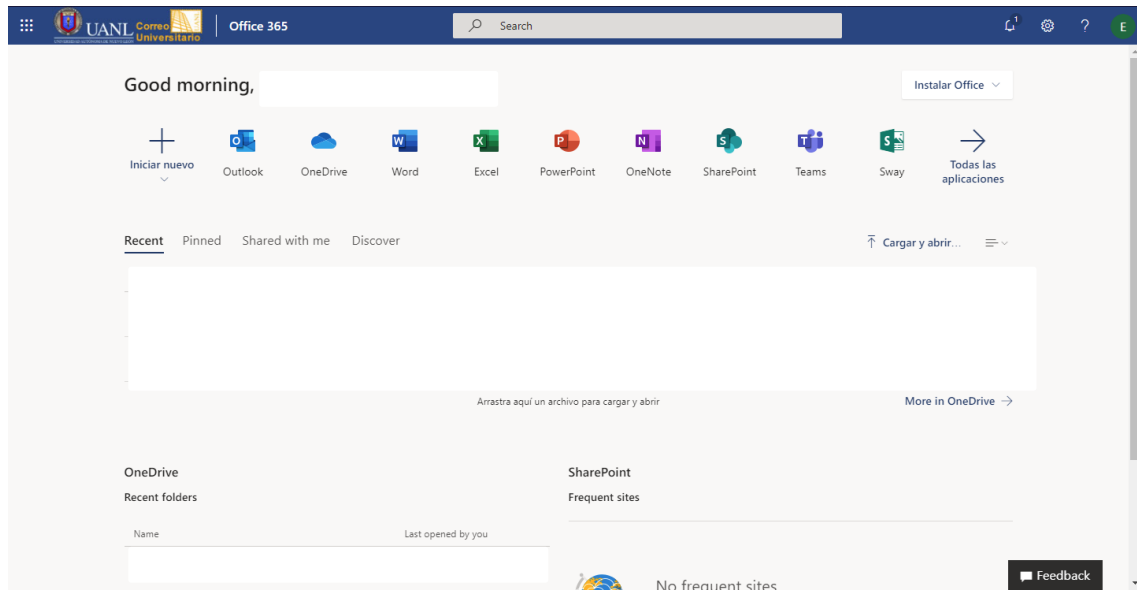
UANL Correo Universitario
Office 365
Search
1
?
E

Good morning,
Instalar Office

Iniciar nuevo
Outlook
OneDrive
Word
Excel
PowerPoint
OneNote
SharePoint
Teams
Sway
Todas las aplicaciones

Recent
Pinned
Shared with me
Discover
Cargar y abrir...

Arrastra aquí un archivo para cargar y abrir
More in OneDrive

OneDrive
Recent folders
Name
Last opened by you

SharePoint
Frequent sites
No frequent sites

Feedback